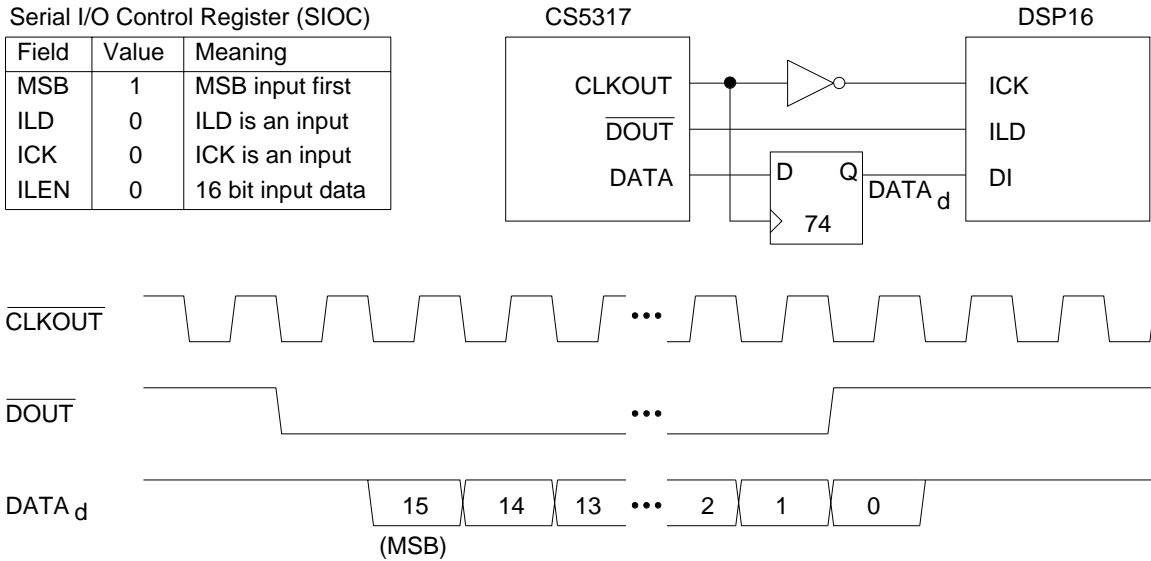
Serial I/O Control Register (SIOC)

| Field | Value | Meaning |
|---|---|---|
| MSB | 1 | MSB input first |
| ILD | 0 | ILD is an input |
| ICK | 0 | ICK is an input |
| ILEN | 0 | 16 bit input data |

CS5317

CLKOUT

$\overline{DOUT}$

DATA

D

Q

74

$DATA_d$

DSP16

ICK

ILD

DI

$\overline{CLKOUT}$

•••

$\overline{DOUT}$

•••

$DATA_d$

15

14

13

•••

2

1

0

(MSB)